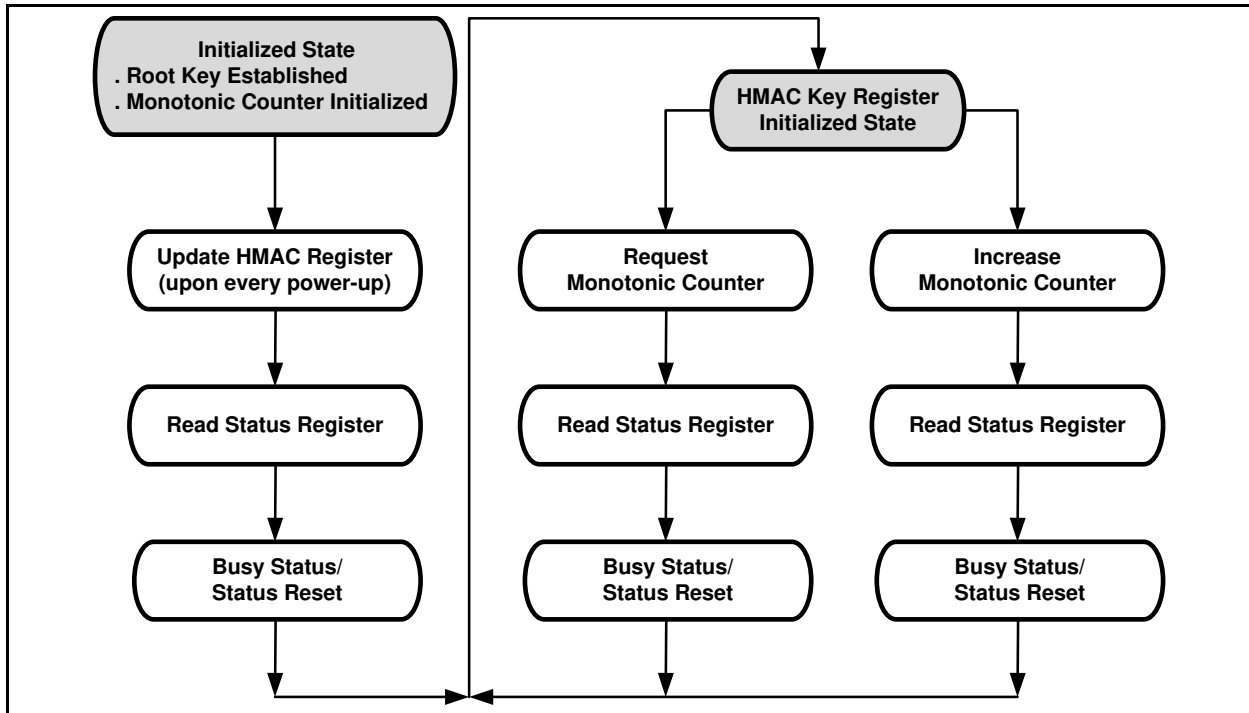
Initialized State
. Root Key Established
. Monotonic Counter Initialized

Update HMAC Register
(upon every power-up)

Read Status Register

Busy Status/
Status Reset

HMAC Key Register
Initialized State

Request
Monotonic Counter

Read Status Register

Busy Status/
Status Reset

Increase
Monotonic Counter

Read Status Register

Busy Status/
Status Reset